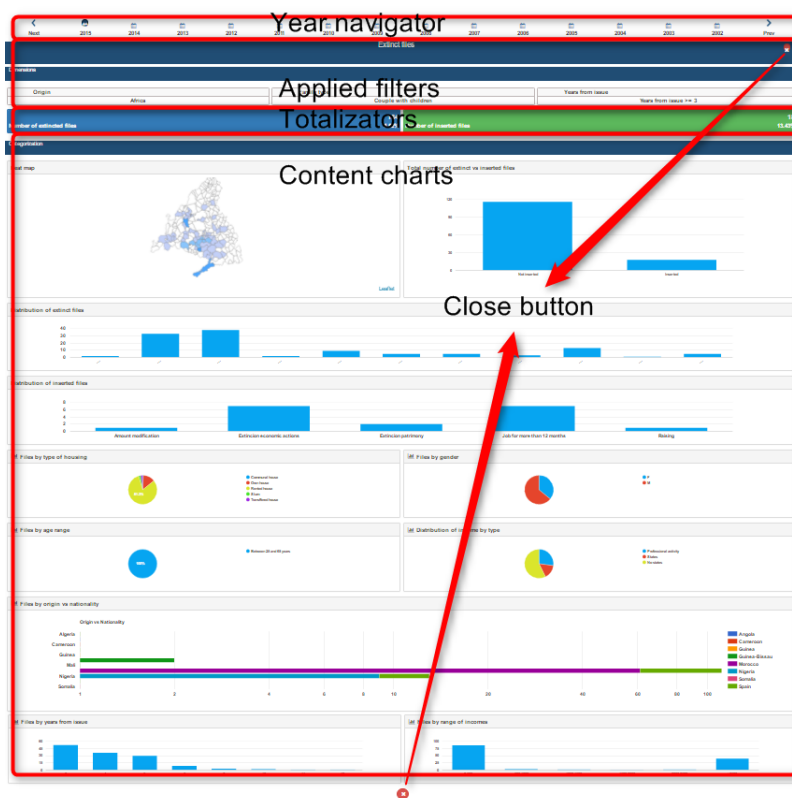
Year navigator

Next 2015 2014 2013 2012 2011 2010 2009 2008 2007 2006 2005 2004 2003 2002 Prev

Extinct files

Dimensions

Applied filters

Origin
Africa
Couple with children
Years from issue
Years from issue >= 3

Totalizators

Number of extincted files
Number of inserted files

Categorization

Content charts

Heat map
Leaflet

Total number of extinct vs inserted files
100
75
50
25
0
Not inserted
Inserted

Close button

Distribution of extinct files
40
30
20
10
0

Distribution of inserted files
8
6
4
2
0
Amount modification
Extinction economic actions
Extinction patrimony
Job for more than 12 months
Raising

Files by type of housing
Communal house
Own house
Rented house
Other
Transferred house

Files by gender
F
M

Files by age range
Between 30 and 65 years
100%

Distribution of incomes by type
Professional activity
Pension
No status

Files by origin vs nationality
Origin vs Nationality
Algeria
Cameroon
Guinea
Mali
Nigeria
Somalia
1 2 4 6 8 10 20 40 60 80 100
Angola
Cameroon
Guinea
Guinea-Bissau
Morocco
Nigeria
Somalia
Spain

Files by years from issue
40
20
0

Files by range of incomes
100
75
50
25
0